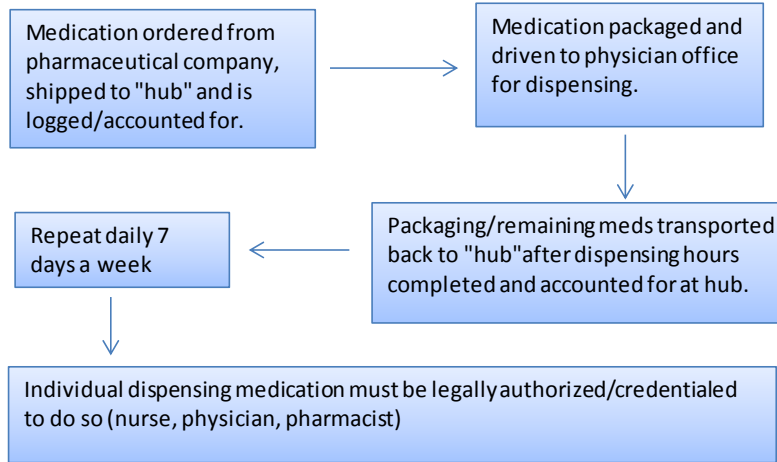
Medication ordered from pharmaceutical company, shipped to "hub" and is logged/accounted for.

Medication packaged and driven to physician office for dispensing.

Packaging/remaining meds transported back to "hub"after dispensing hours completed and accounted for at hub.

Repeat daily 7 days a week

Individual dispensing medication must be legally authorized/credentialed to do so (nurse, physician, pharmacist)